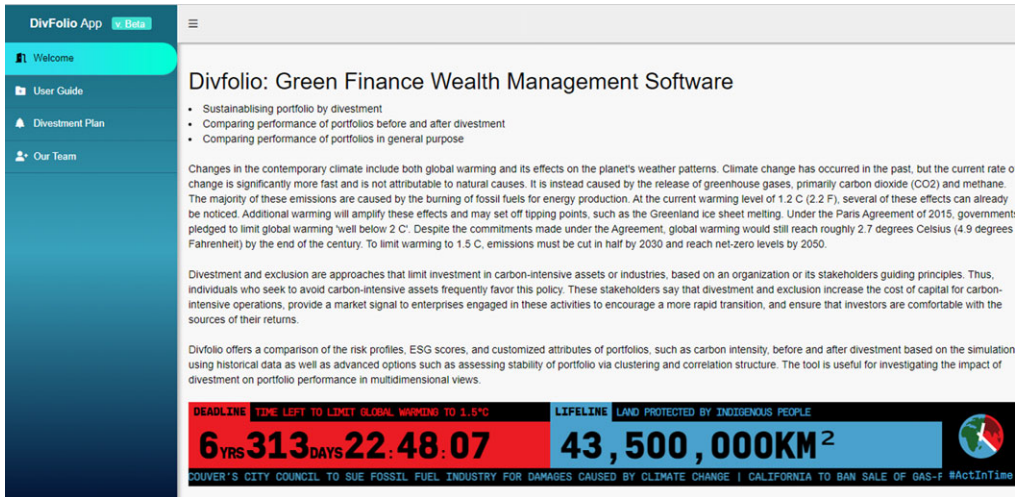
DivFolio App v. Beta

Welcome
User Guide
Divestment Plan
Our Team

≡

Divfolio: Green Finance Wealth Management Software

- Sustainablising portfolio by divestment
- Comparing performance of portfolios before and after divestment
- Comparing performance of portfolios in general purpose

Changes in the contemporary climate include both global warming and its effects on the planet's weather patterns. Climate change has occurred in the past, but the current rate o change is significantly more fast and is not attributable to natural causes. It is instead caused by the release of greenhouse gases, primarily carbon dioxide (CO2) and methane. The majority of these emissions are caused by the burning of fossil fuels for energy production. At the current warming level of 1.2 C (2.2 F), several of these effects can already be noticed. Additional warming will amplify these effects and may set off tipping points, such as the Greenland ice sheet melting. Under the Paris Agreement of 2015, government pledged to limit global warming 'well below 2 C'. Despite the commitments made under the Agreement, global warming would still reach roughly 2.7 degrees Celsius (4.9 degrees Fahrenheit) by the end of the century. To limit warming to 1.5 C, emissions must be cut in half by 2030 and reach net-zero levels by 2050.

Divestment and exclusion are approaches that limit investment in carbon-intensive assets or industries, based on an organization or its stakeholders guiding principles. Thus, individuals who seek to avoid carbon-intensive assets frequently favor this policy. These stakeholders say that divestment and exclusion increase the cost of capital for carbon-intensive operations, provide a market signal to enterprises engaged in these activities to encourage a more rapid transition, and ensure that investors are comfortable with the sources of their returns.

Divfolio offers a comparison of the risk profiles, ESG scores, and customized attributes of portfolios, such as carbon intensity, before and after divestment based on the simulation using historical data as well as advanced options such as assessing stability of portfolio via clustering and correlation structure. The tool is useful for investigating the impact of divestment on portfolio performance in multidimensional views.

DEADLINE TIME LEFT TO LIMIT GLOBAL WARMING TO 1.5°C
6YRS313DAYS22:48:07
LIFELINE LAND PROTECTED BY INDIGENOUS PEOPLE
43,500,000KM²
COUVER'S CITY COUNCIL TO SUE FOSSIL FUEL INDUSTRY FOR DAMAGES CAUSED BY CLIMATE CHANGE | CALIFORNIA TO BAN SALE OF GAS-F #ActInTime